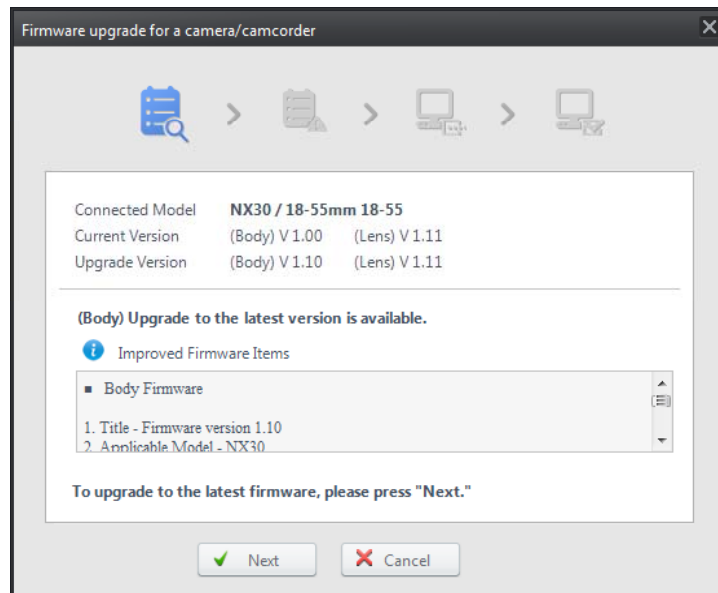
Firmware upgrade for a camera/camcorder

| Connected Model | NX30 / 18-55mm 18-55 | |
|---|---|---|
| Current Version | (Body) V 1.00 | (Lens) V 1.11 |
| Upgrade Version | (Body) V 1.10 | (Lens) V 1.11 |

(Body) Upgrade to the latest version is available.

Improved Firmware Items

■ Body Firmware

1. Title - Firmware version 1.10
2. Applicable Model - NX30

To upgrade to the latest firmware, please press "Next."

Next

Cancel